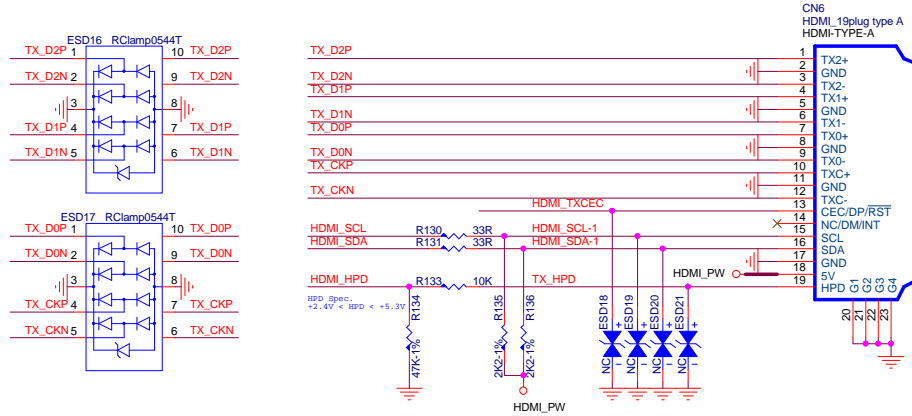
ESD16 RClamp0544T
TX_D2P 1
10 TX_D2P
TX_D2N 2
9 TX_D2N
3
8
TX_D1P 4
7 TX_D1P
TX_D1N 5
6 TX_D1N

ESD17 RClamp0544T
TX_D0P 1
10 TX_D0P
TX_D0N 2
9 TX_D0N
3
8
TX_CKP 4
7 TX_CKP
TX_CKN 5
6 TX_CKN

TX_D2P
TX_D2N
TX_D1P
TX_D1N
TX_D0P
TX_D0N
TX_CKP
TX_CKN
HDMI_TXCEC
HDMI_SCL
HDMI_SDA
R130 33R
R131 33R
HDMI_SCL-1
HDMI_SDA-1
HDMI_HPD
R133 10K
TX_HPD
HDMI_PW
HPD Spec.
+2.4V < HPD < +5.3V
R134
47K-1%
R135
2K2-1%
R136
2K2-1%
HDMI_PW
ESD18
ESD19
ESD20
ESD21
NC
NC
NC
NC

CN6
HDMI_19plug type A
HDMI-TYPE-A
1 TX2+
2 GND
3 TX2-
4 TX1+
5 GND
6 TX1-
7 TX0+
8 GND
9 TX0-
10 TXC+
11 GND
12 TXC-
13 CEC/DP/$\overline{RST}$
14 NC/DM/INT
15 SCL
16 SDA
17 GND
18 5V
19 HPD
G1 G2 G3 G4
20 21 22 23